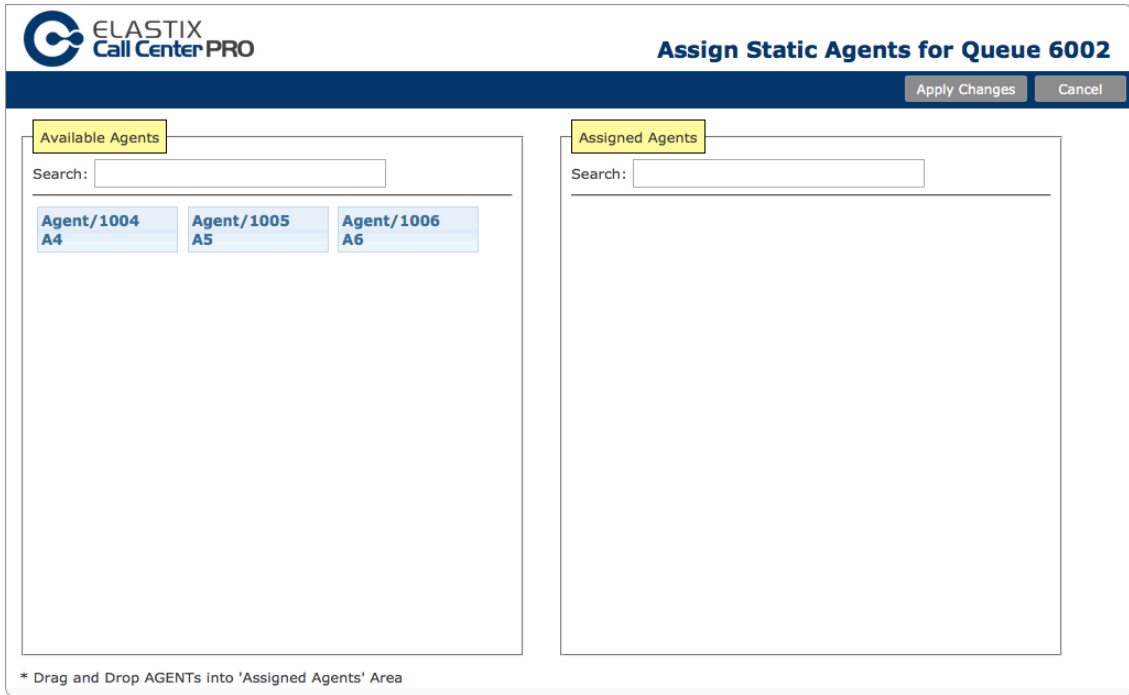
ELASTIX
Call Center PRO

Assign Static Agents for Queue 6002

Apply Changes
Cancel

Available Agents

Search:

Agent/1004
A4

Agent/1005
A5

Agent/1006
A6

Assigned Agents

Search:

* Drag and Drop AGENTs into 'Assigned Agents' Area